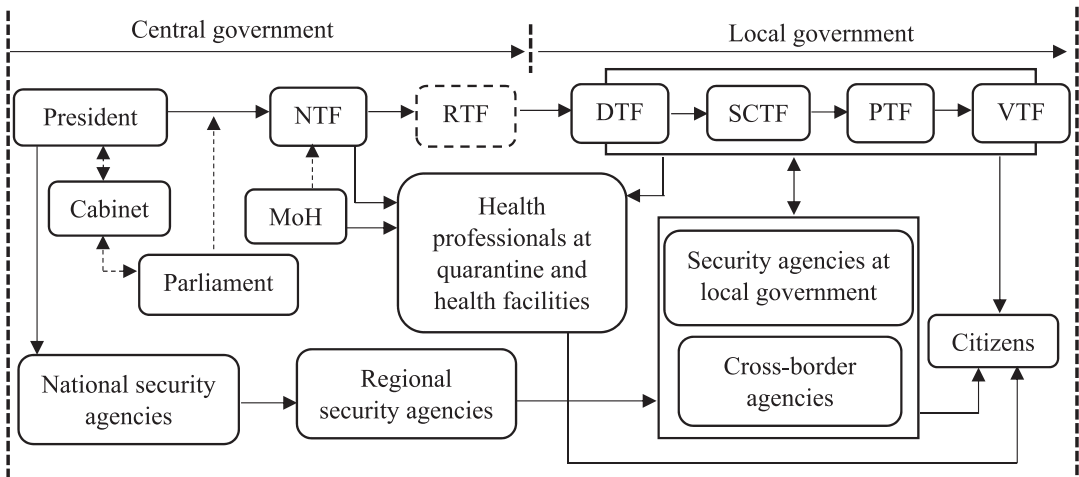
Central government

Local government

President

NTF

RTF

DTF

SCTF

PTF

VTF

Cabinet

MoH

Health professionals at quarantine and health facilities

Parliament

Security agencies at local government

Cross-border agencies

Citizens

National security agencies

Regional security agencies